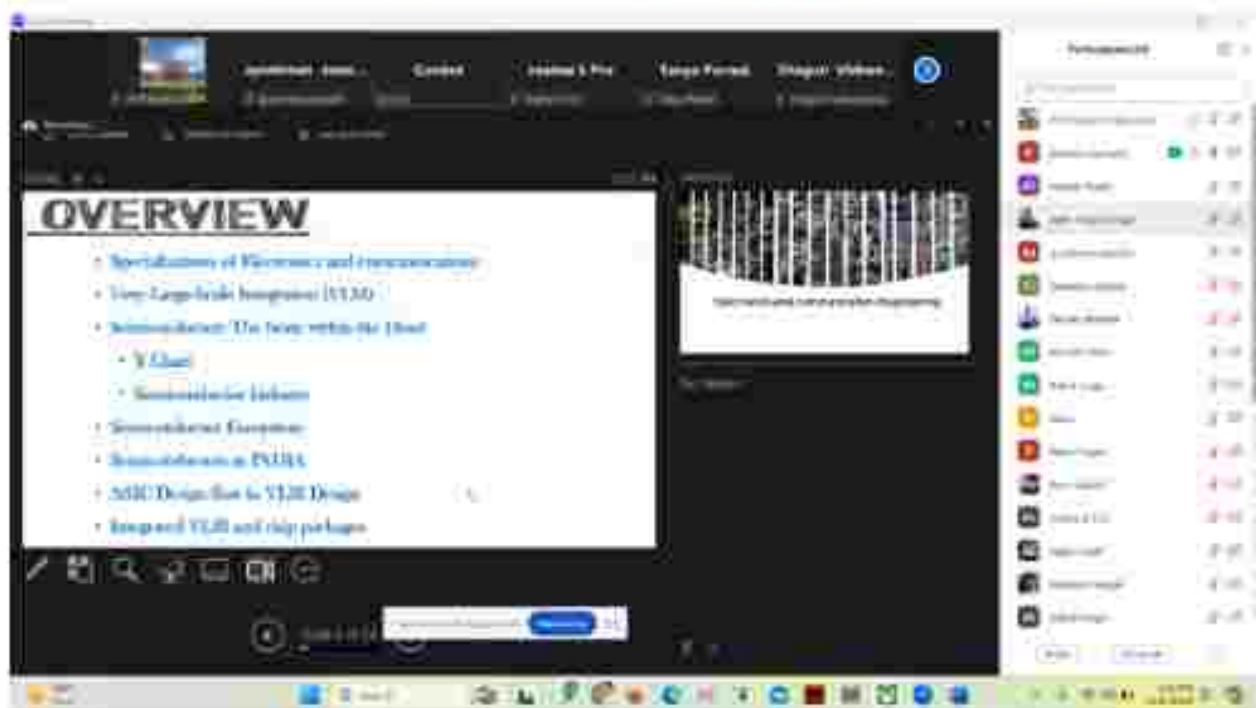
OVERVIEW

• Specializations of Electronics and communications
• Very Large Scale Integration (VLSI)
• Semiconductors: The brain within the Hood
  • Y Chart
  • Semiconductor Industry
• Semiconductor Ecosystem
• Semiconductors in INDIA
• ASIC Design flow in VLSI Design
• Integrated VLSI and chip packages

Participants